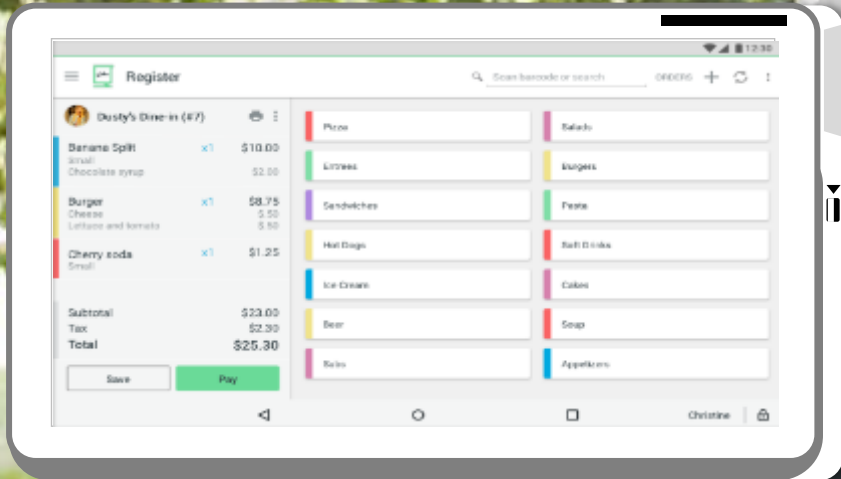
12:30

Register

Scan barcode or search

ORDERS

Dusty's Dine-in (#7)

Banana Split x1 $10.00
Small
Chocolate syrup $2.00

Burger x1 $8.75
Cheese $.50
Lettuce and tomato $.50

Cherry soda x1 $1.25
Small

Subtotal $23.00
Tax $2.30
Total $25.30

Save

Pay

Pizza

Salads

Entrees

Burgers

Sandwiches

Pasta

Hot Dogs

Soft Drinks

Ice Cream

Cakes

Beer

Soup

Sides

Appetizers

Christine